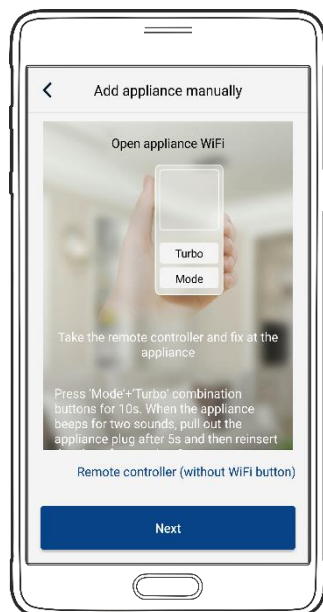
Add appliance manually

Open appliance WiFi

Turbo

Mode

Take the remote controller and fix at the appliance

Press 'Mode'+'Turbo' combination buttons for 10s. When the appliance beeps for two sounds, pull out the appliance plug after 5s and then reinsert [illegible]

Remote controller (without WiFi button)

Next